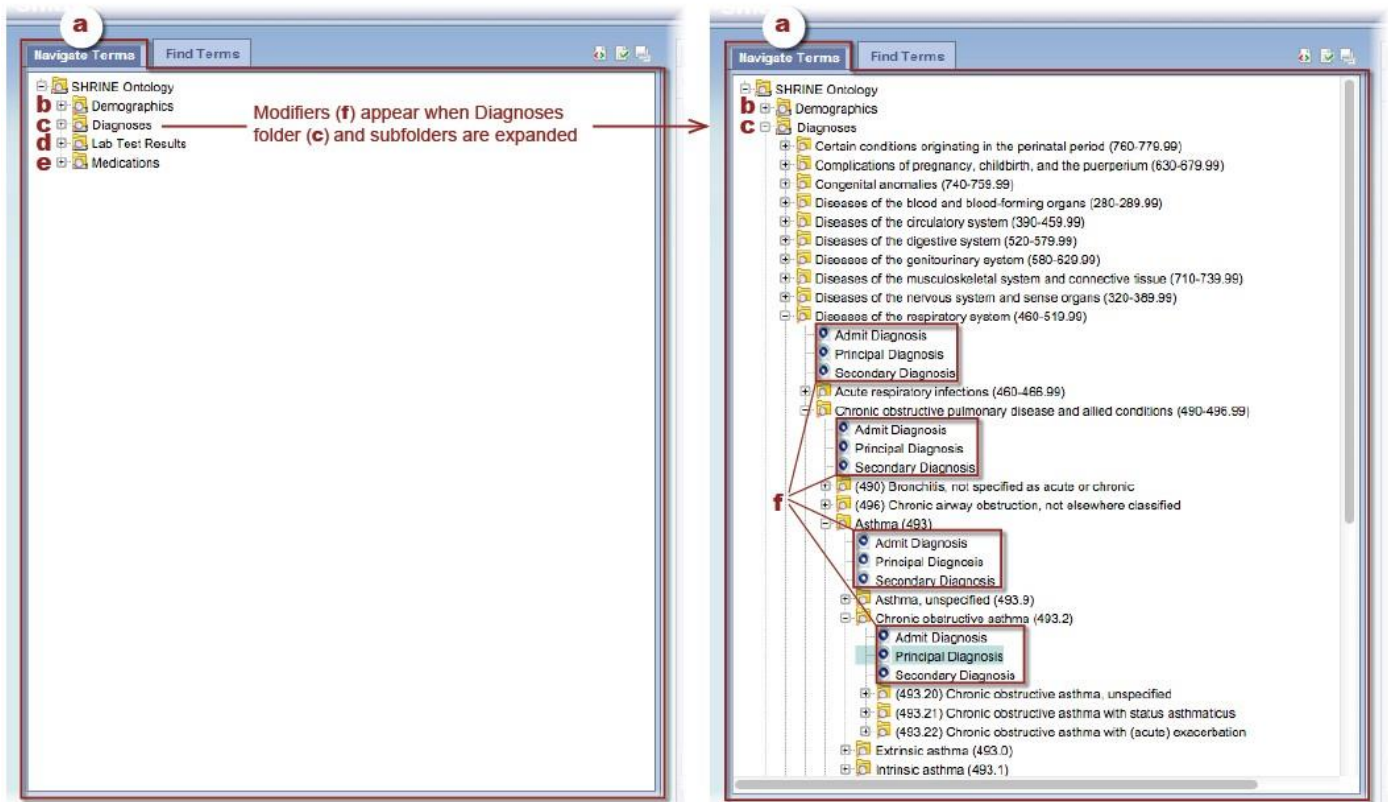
a

Navigate Terms | Find Terms

SHRINE Ontology
b Demographics
c Diagnoses
d Lab Test Results
e Medications

Modifiers (f) appear when Diagnoses folder (c) and subfolders are expanded

a

Navigate Terms | Find Terms

SHRINE Ontology
b Demographics
c Diagnoses
Certain conditions originating in the perinatal period (760-779.99)
Complications of pregnancy, childbirth, and the puerperium (630-679.99)
Congenital anomalies (740-759.99)
Diseases of the blood and blood-forming organs (280-289.99)
Diseases of the circulatory system (390-459.99)
Diseases of the digestive system (520-579.99)
Diseases of the genitourinary system (580-629.99)
Diseases of the musculoskeletal system and connective tissue (710-739.99)
Diseases of the nervous system and sense organs (320-389.99)
Diseases of the respiratory system (460-519.99)
Admit Diagnosis
Principal Diagnosis
Secondary Diagnosis
Acute respiratory infections (460-466.99)
Chronic obstructive pulmonary disease and allied conditions (490-496.99)
Admit Diagnosis
Principal Diagnosis
Secondary Diagnosis
f
(490) Bronchitis, not specified as acute or chronic
(496) Chronic airway obstruction, not elsewhere classified
Asthma (493)
Admit Diagnosis
Principal Diagnosis
Secondary Diagnosis
Asthma, unspecified (493.9)
Chronic obstructive asthma (493.2)
Admit Diagnosis
Principal Diagnosis
Secondary Diagnosis
(493.20) Chronic obstructive asthma, unspecified
(493.21) Chronic obstructive asthma with status asthmaticus
(493.22) Chronic obstructive asthma with (acute) exacerbation
Extrinsic asthma (493.0)
Intrinsic asthma (493.1)